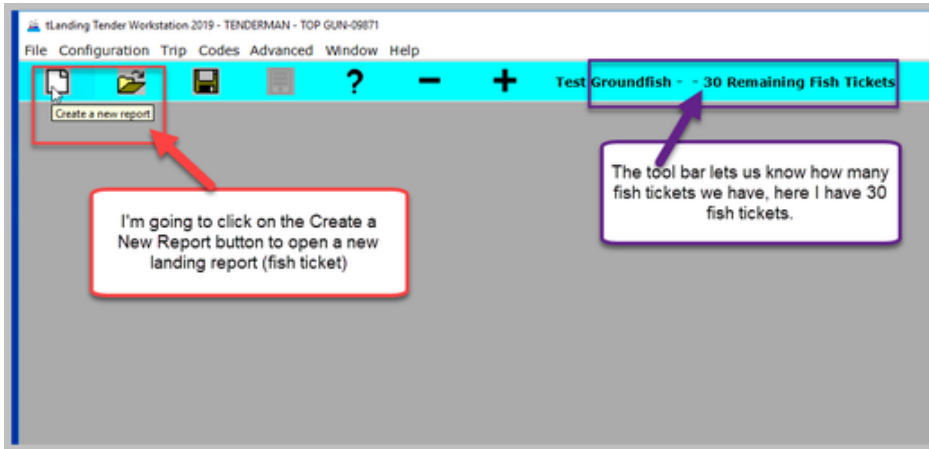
tLanding Tender Workstation 2019 - TENDERMAN - TOP GUN-09871

File Configuration Trip Codes Advanced Window Help

? − +

Test Groundfish - - 30 Remaining Fish Tickets

Create a new report

I'm going to click on the Create a New Report button to open a new landing report (fish ticket)

The tool bar lets us know how many fish tickets we have, here I have 30 fish tickets.